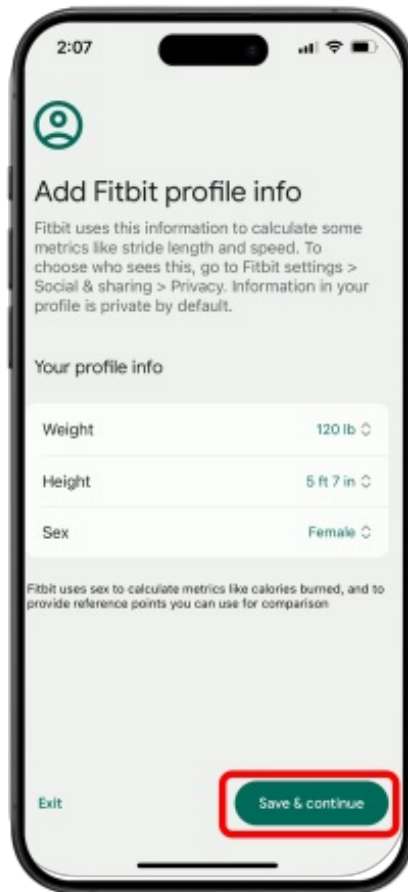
2:07

Add Fitbit profile info

Fitbit uses this information to calculate some metrics like stride length and speed. To choose who sees this, go to Fitbit settings > Social & sharing > Privacy. Information in your profile is private by default.

Your profile info

| | |
|---|---|
| Weight | 120 lb |
| Height | 5 ft 7 in |
| Sex | Female |

Fitbit uses sex to calculate metrics like calories burned, and to provide reference points you can use for comparison

Exit

Save & continue